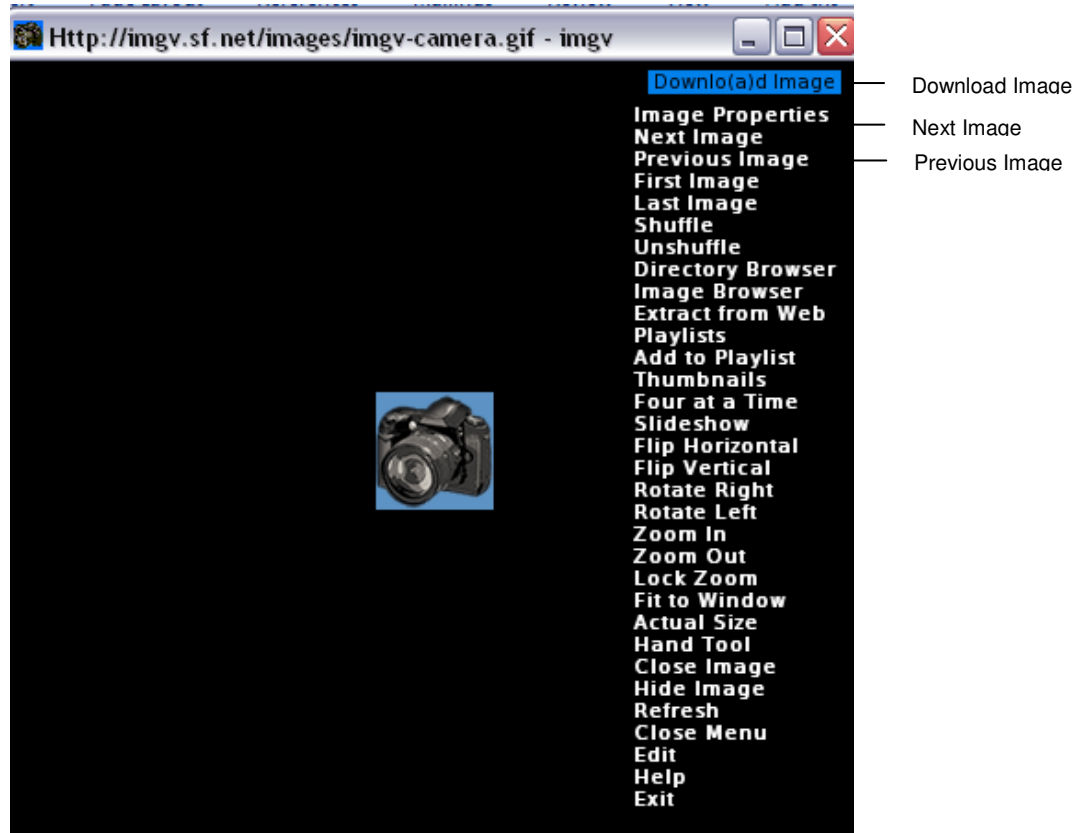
Http://imgv.sf.net/images/imgv-camera.gif - imgv

Downlo(a)d Image
Image Properties
Next Image
Previous Image
First Image
Last Image
Shuffle
Unshuffle
Directory Browser
Image Browser
Extract from Web
Playlists
Add to Playlist
Thumbnails
Four at a Time
Slideshow
Flip Horizontal
Flip Vertical
Rotate Right
Rotate Left
Zoom In
Zoom Out
Lock Zoom
Fit to Window
Actual Size
Hand Tool
Close Image
Hide Image
Refresh
Close Menu
Edit
Help
Exit

Download Image
Next Image
Previous Image